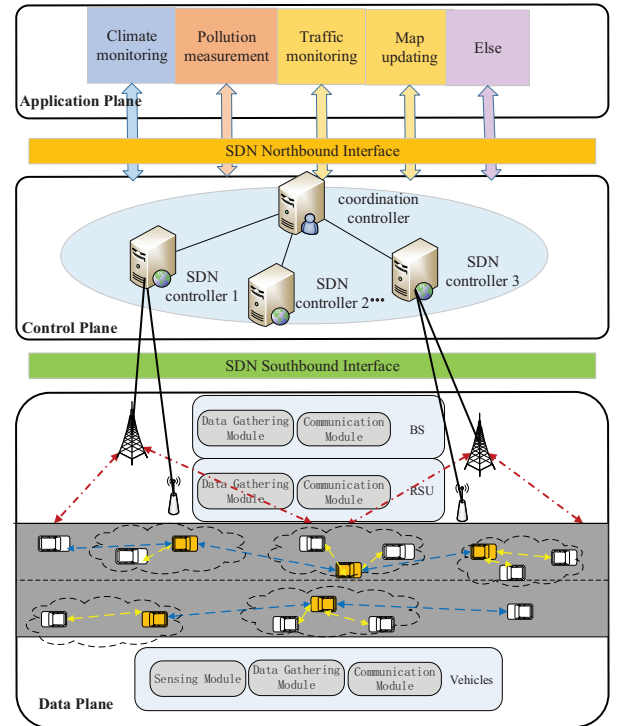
Climate monitoring

Pollution measurement

Traffic monitoring

Map updating

Else

Application Plane

SDN Northbound Interface

coordination controller

SDN controller 1

SDN controller 2•••

SDN controller 3

Control Plane

SDN Southbound Interface

Data Gathering Module

Communication Module

BS

Data Gathering Module

Communication Module

RSU

Sensing Module

Data Gathering Module

Communication Module

Vehicles

Data Plane